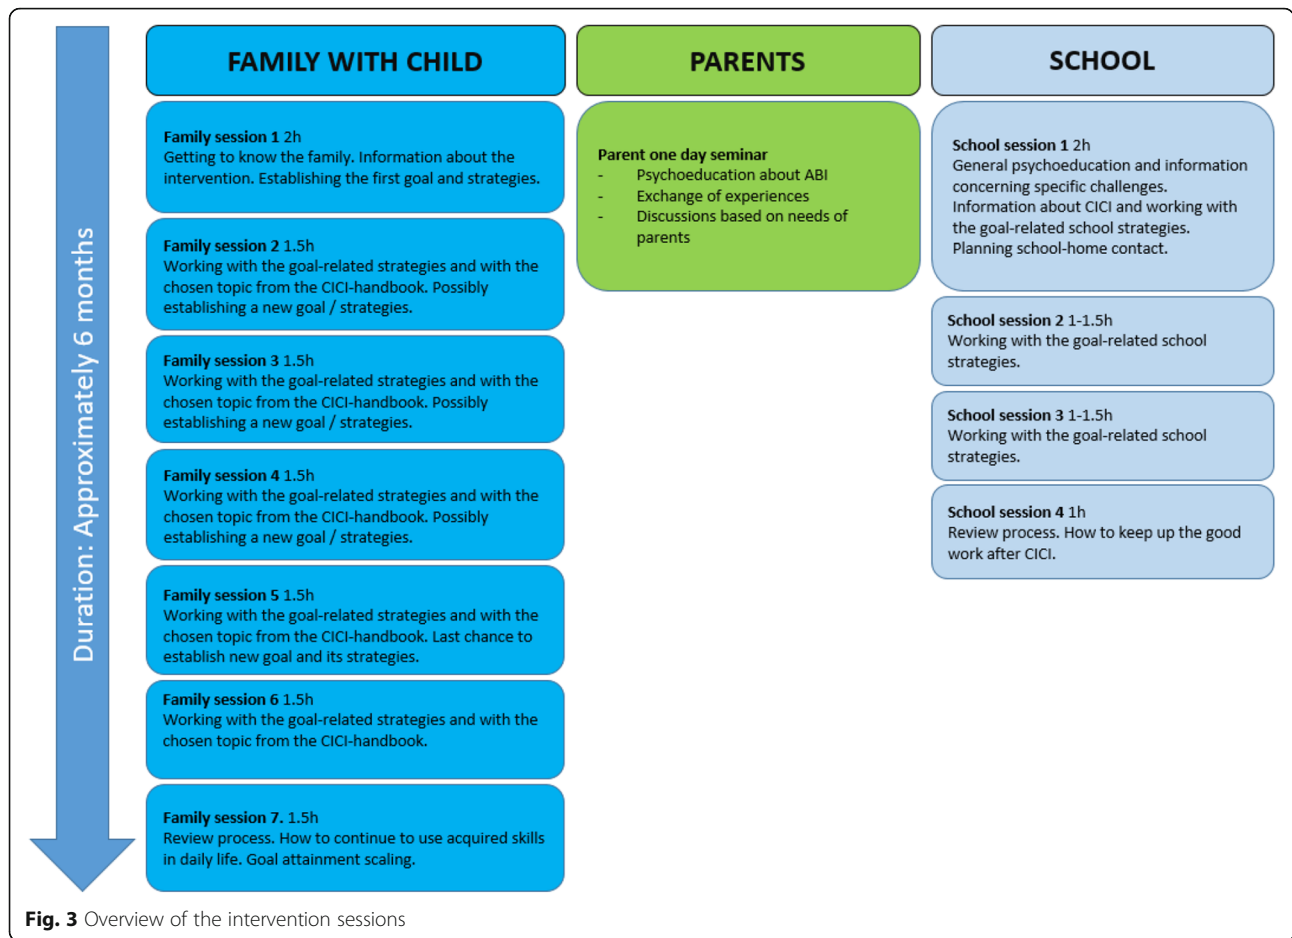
Duration: Approximately 6 months

FAMILY WITH CHILD

Family session 1 2h
Getting to know the family. Information about the intervention. Establishing the first goal and strategies.

Family session 2 1.5h
Working with the goal-related strategies and with the chosen topic from the CICI-handbook. Possibly establishing a new goal / strategies.

Family session 3 1.5h
Working with the goal-related strategies and with the chosen topic from the CICI-handbook. Possibly establishing a new goal / strategies.

Family session 4 1.5h
Working with the goal-related strategies and with the chosen topic from the CICI-handbook. Possibly establishing a new goal / strategies.

Family session 5 1.5h
Working with the goal-related strategies and with the chosen topic from the CICI-handbook. Last chance to establish new goal and its strategies.

Family session 6 1.5h
Working with the goal-related strategies and with the chosen topic from the CICI-handbook.

Family session 7. 1.5h
Review process. How to continue to use acquired skills in daily life. Goal attainment scaling.

PARENTS

Parent one day seminar
- Psychoeducation about ABI
- Exchange of experiences
- Discussions based on needs of parents

SCHOOL

School session 1 2h
General psychoeducation and information concerning specific challenges. Information about CICI and working with the goal-related school strategies. Planning school-home contact.

School session 2 1-1.5h
Working with the goal-related school strategies.

School session 3 1-1.5h
Working with the goal-related school strategies.

School session 4 1h
Review process. How to keep up the good work after CICI.

Fig. 3 Overview of the intervention sessions